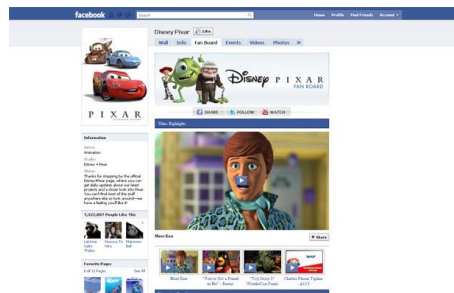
facebook Search

Home Profile Find Friends Account

Disney Pixar Like

Wall Info Fan Board Events Videos Photos »

PIXAR

DISNEY PIXAR FAN BOARD

SHARE FOLLOW WATCH

Video Highlights

Information

Genre:
Animation

Studio:
Disney • Pixar

About:
Thanks for stopping by the official Disney•Pixar page, where you can get daily updates about our latest projects and a closer look into Pixar. You can find most of this stuff anywhere else so look around—we have a feeling you'll like it!

1,322,807 People Like This

Lachlan Gabe Walker

Shanna Tu Hiro

Shannon Ball

Favorite Pages

1 of 1 Pages See All

Meet Ken

Share

Meet Ken

"You've Got a Friend in Me" - Books

"Toy Story 3" (Woodie/Cute Treats)

Charles Phoenix Toyline - #213